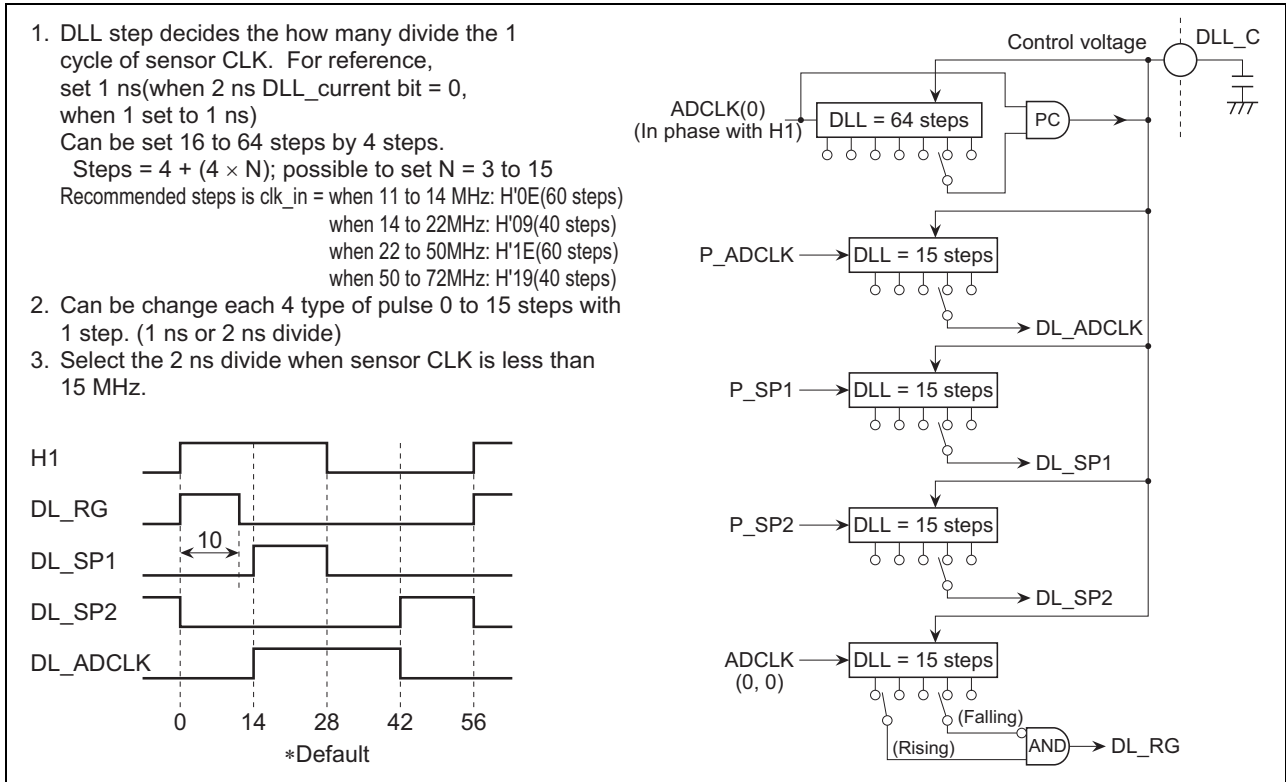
1. DLL step decides the how many divide the 1 cycle of sensor CLK. For reference, set 1 ns(when 2 ns DLL_current bit = 0, when 1 set to 1 ns)
Can be set 16 to 64 steps by 4 steps.
Steps = 4 + (4 × N); possible to set N = 3 to 15
Recommended steps is clk_in = when 11 to 14 MHz: H'0E(60 steps)
when 14 to 22MHz: H'09(40 steps)
when 22 to 50MHz: H'1E(60 steps)
when 50 to 72MHz: H'19(40 steps)
2. Can be change each 4 type of pulse 0 to 15 steps with 1 step. (1 ns or 2 ns divide)
3. Select the 2 ns divide when sensor CLK is less than 15 MHz.

H1
DL_RG
10
DL_SP1
DL_SP2
DL_ADCLK
0 14 28 42 56
*Default

Control voltage
DLL_C
ADCLK(0)
(In phase with H1)
DLL = 64 steps
PC
P_ADCLK
DLL = 15 steps
DL_ADCLK
P_SP1
DLL = 15 steps
DL_SP1
P_SP2
DLL = 15 steps
DL_SP2
ADCLK
(0, 0)
DLL = 15 steps
(Falling)
(Rising)
AND
DL_RG